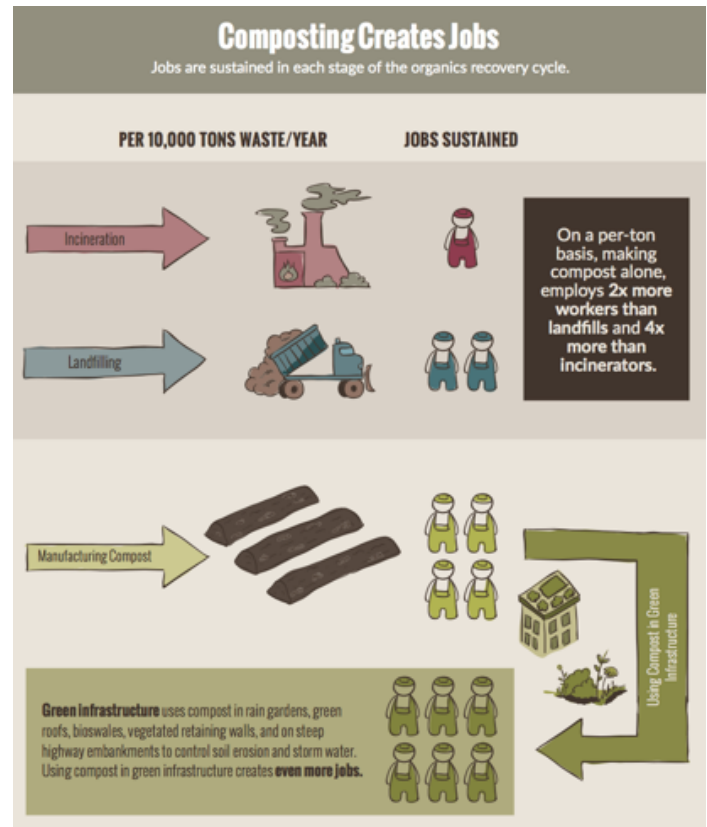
Composting Creates Jobs

Jobs are sustained in each stage of the organics recovery cycle.

PER 10,000 TONS WASTE/YEAR

JOBS SUSTAINED

Incineration

Landfilling

On a per-ton basis, making compost alone, employs 2x more workers than landfills and 4x more than incinerators.

Manufacturing Compost

Using Compost in Green Infrastructure

Green infrastructure uses compost in rain gardens, green roofs, bioswales, vegetated retaining walls, and on steep highway embankments to control soil erosion and storm water. Using compost in green infrastructure creates even more jobs.